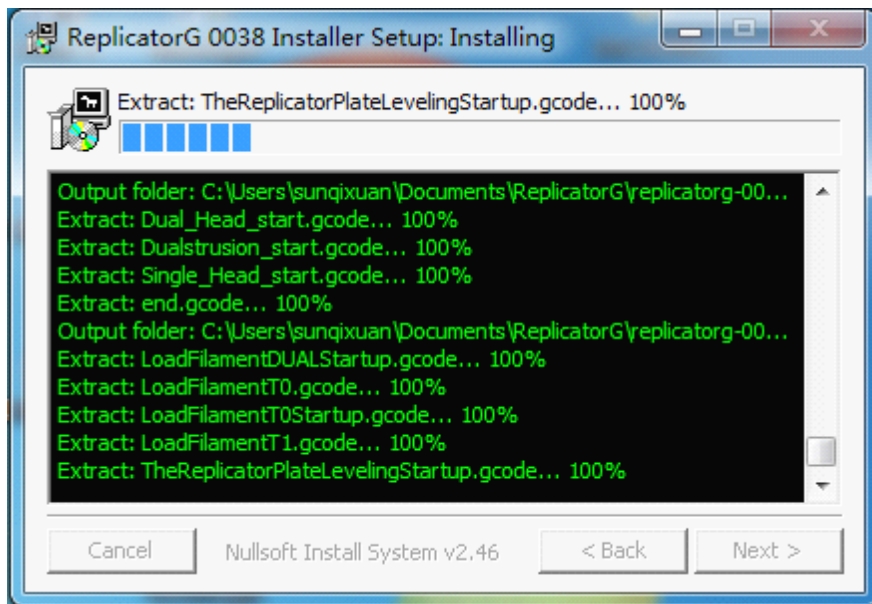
ReplicatorG 0038 Installer Setup: Installing

Extract: TheReplicatorPlateLevelingStartup.gcode... 100%

Output folder: C:\Users\sunqixuan\Documents\ReplicatorG\replicatorg-00...
Extract: Dual_Head_start.gcode... 100%
Extract: Dualstrusion_start.gcode... 100%
Extract: Single_Head_start.gcode... 100%
Extract: end.gcode... 100%
Output folder: C:\Users\sunqixuan\Documents\ReplicatorG\replicatorg-00...
Extract: LoadFilamentDUALStartup.gcode... 100%
Extract: LoadFilamentT0.gcode... 100%
Extract: LoadFilamentT0Startup.gcode... 100%
Extract: LoadFilamentT1.gcode... 100%
Extract: TheReplicatorPlateLevelingStartup.gcode... 100%

Cancel Nullsoft Install System v2.46 < Back Next >